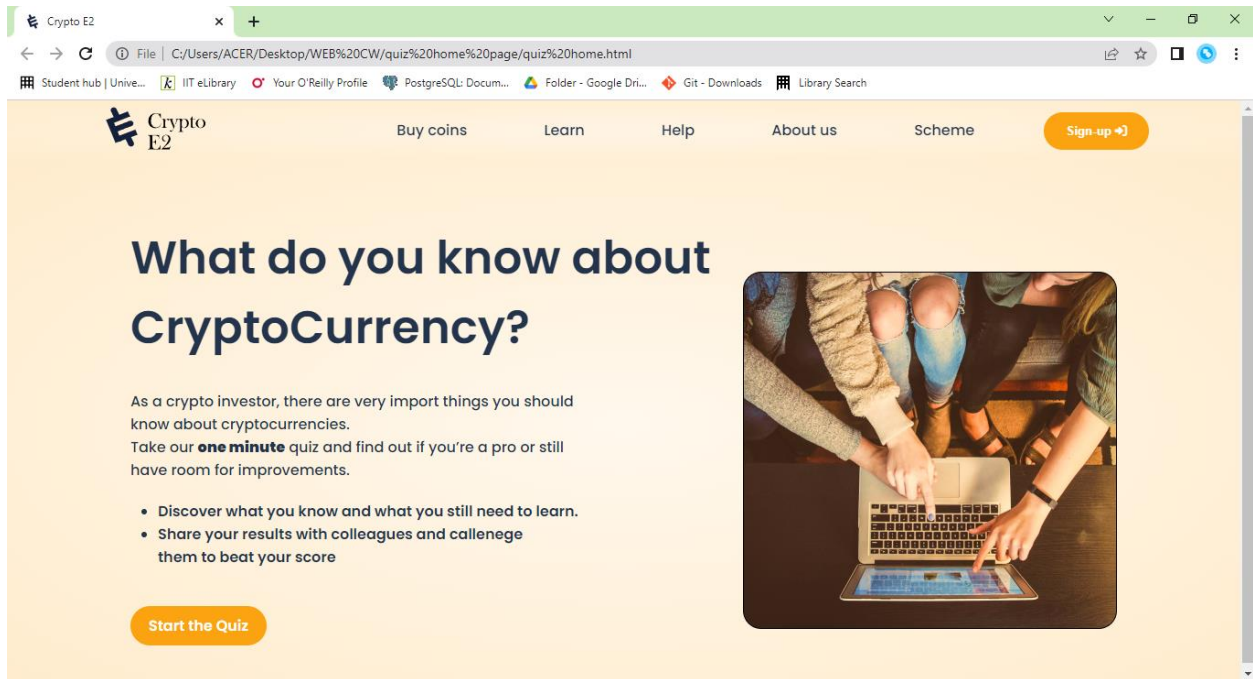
Crypto E2 × +

File | C:/Users/ACER/Desktop/WEB%20CW/quiz%20home%20page/quiz%20home.html

Student hub | Unive... IIT eLibrary Your O'Reilly Profile PostgreSQL: Docum... Folder - Google Dri... Git - Downloads Library Search

Crypto E2

Buy coins Learn Help About us Scheme Sign-up

What do you know about CryptoCurrency?

As a crypto investor, there are very import things you should know about cryptocurrencies.
Take our **one minute** quiz and find out if you're a pro or still have room for improvements.

- Discover what you know and what you still need to learn.
- Share your results with colleagues and callenege them to beat your score

Start the Quiz